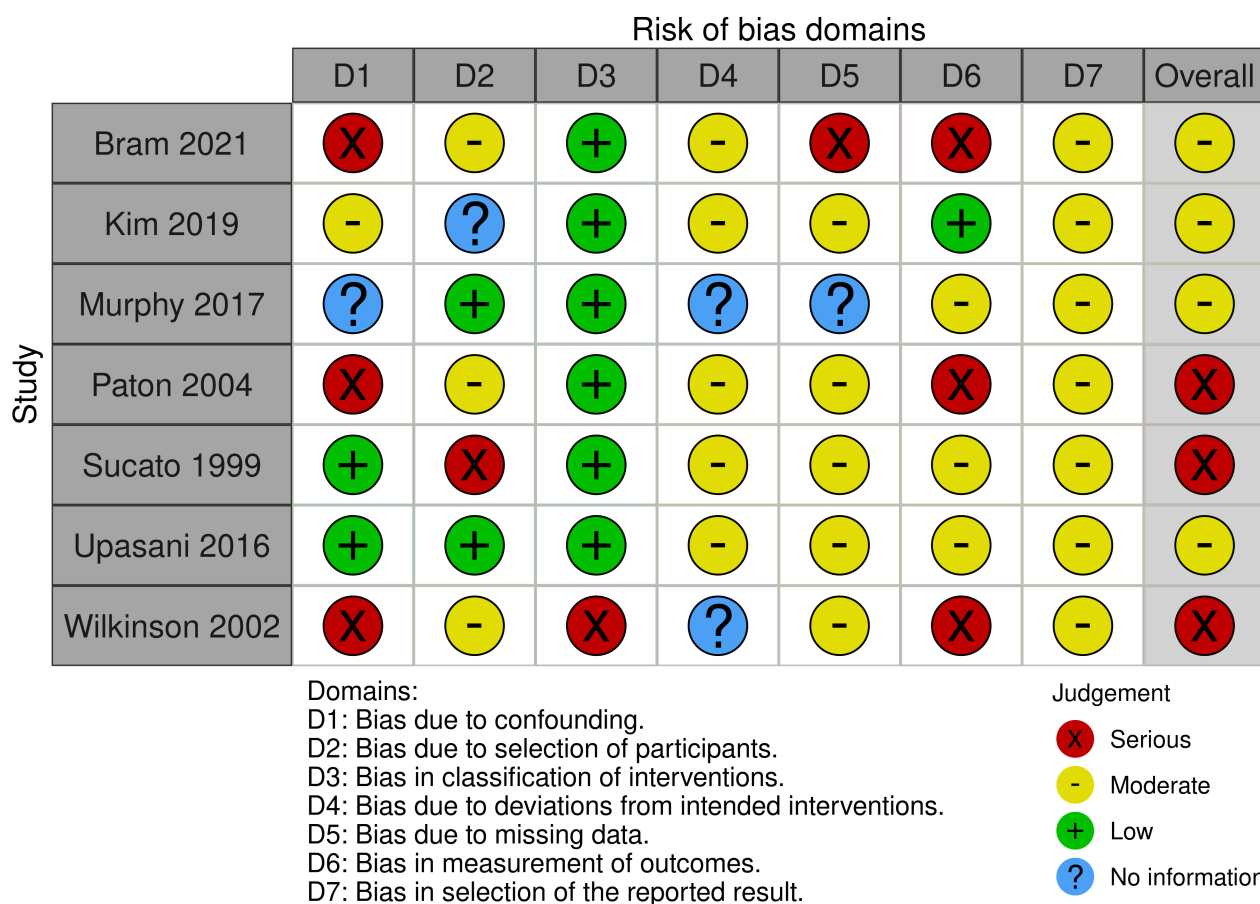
Risk of bias domains

| Study | D1 | D2 | D3 | D4 | D5 | D6 | D7 | Overall |
|---|---|---|---|---|---|---|---|---|
| Bram 2021 | X | - | + | - | X | X | - | - |
| Kim 2019 | - | ? | + | - | - | + | - | - |
| Murphy 2017 | ? | + | + | ? | ? | - | - | - |
| Paton 2004 | X | - | + | - | - | X | - | X |
| Sucato 1999 | + | X | + | - | - | - | - | X |
| Upasani 2016 | + | + | + | - | - | - | - | - |
| Wilkinson 2002 | X | - | X | ? | - | X | - | X |

Domains:
D1: Bias due to confounding.
D2: Bias due to selection of participants.
D3: Bias in classification of interventions.
D4: Bias due to deviations from intended interventions.
D5: Bias due to missing data.
D6: Bias in measurement of outcomes.
D7: Bias in selection of the reported result.

Judgement
X Serious
- Moderate
+ Low
? No information